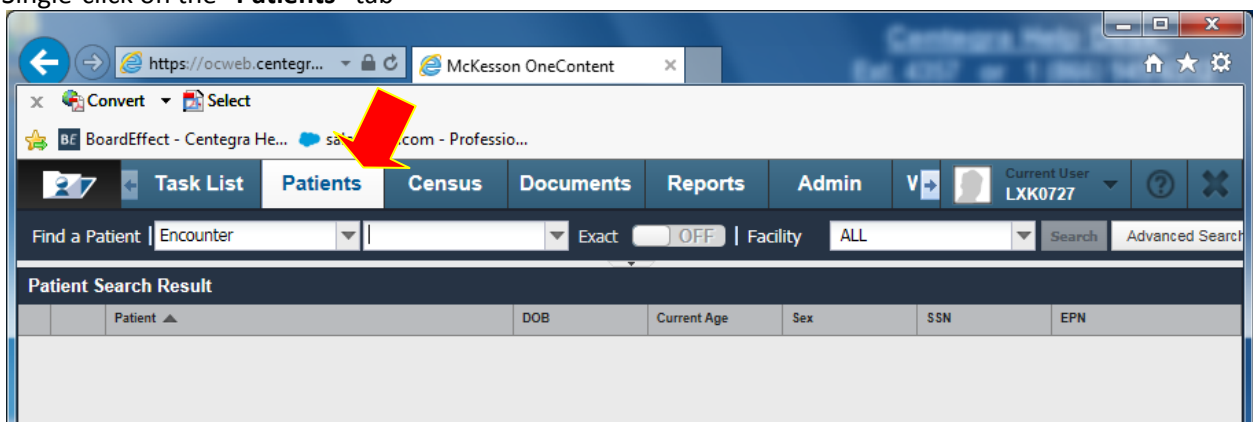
Single-click on the "Patients" tab

https://ocweb.centegr... McKesson OneContent

Centegra Help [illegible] Ext. 4357 or 1 (866) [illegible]

Convert Select

BoardEffect - Centegra He... sa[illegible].com - Professio...

Task List | Patients | Census | Documents | Reports | Admin | V

Current User LXK0727

Find a Patient | Encounter | Exact OFF | Facility ALL | Search | Advanced Search

Patient Search Result

| | | Patient ▲ | DOB | Current Age | Sex | SSN | EPN |
|---|---|---|---|---|---|---|---|